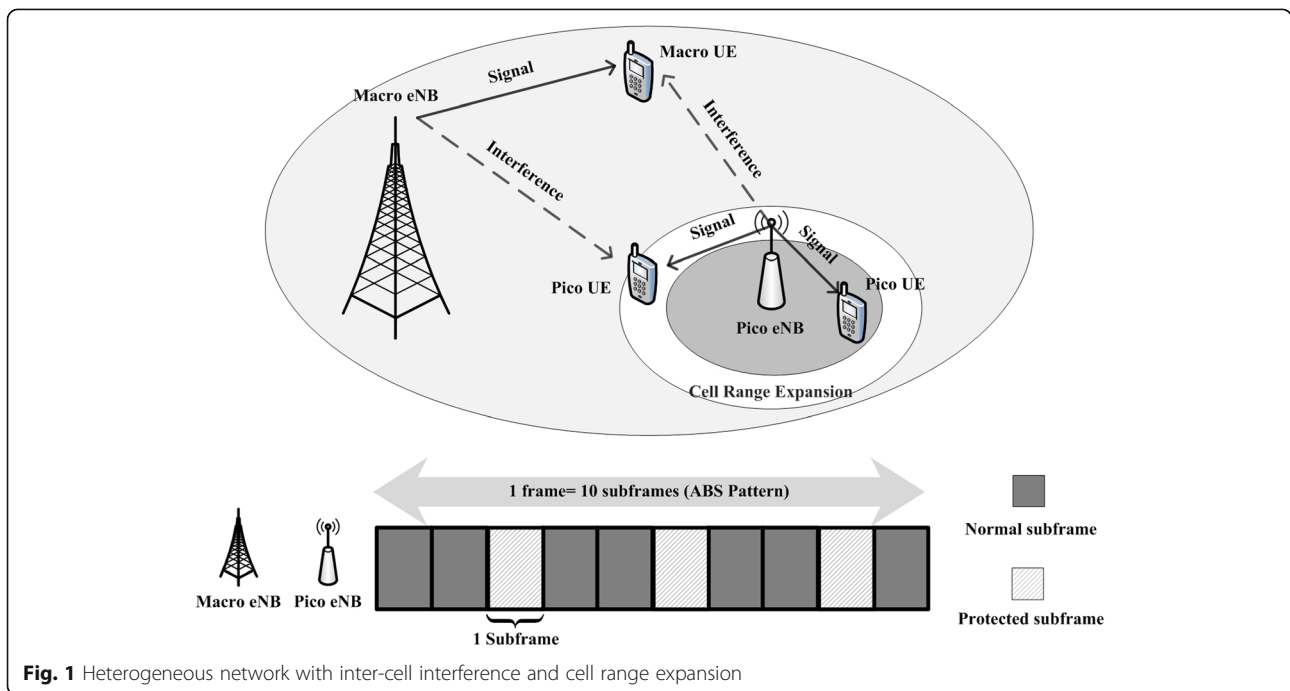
Macro UE

Signal

Macro eNB

Interference

Interference

Signal

Signal

Pico UE

Pico UE

Pico eNB

Cell Range Expansion

1 frame= 10 subframes (ABS Pattern)

Normal subframe

Macro eNB

Pico eNB

1 Subframe

Protected subframe

Fig. 1 Heterogeneous network with inter-cell interference and cell range expansion